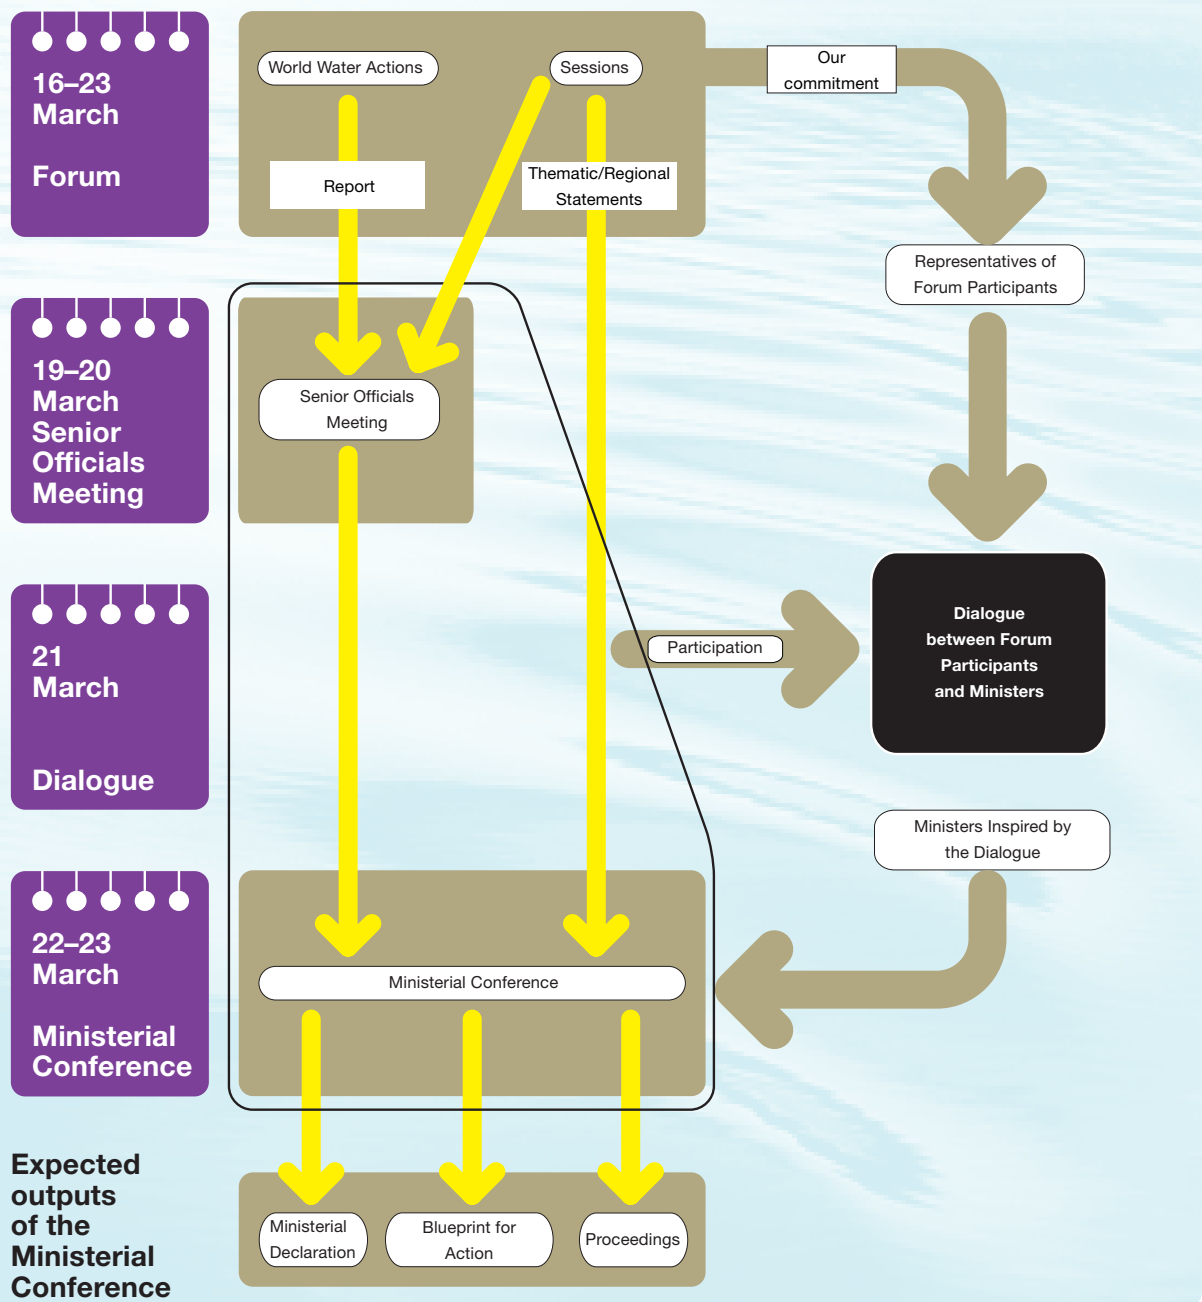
16–23 March

Forum

World Water Actions

Sessions

Our commitment

Report

Thematic/Regional Statements

Representatives of Forum Participants

19–20 March Senior Officials Meeting

Senior Officials Meeting

21 March

Dialogue

Participation

Dialogue between Forum Participants and Ministers

Ministers Inspired by the Dialogue

22–23 March

Ministerial Conference

Ministerial Conference

Expected outputs of the Ministerial Conference

Ministerial Declaration

Blueprint for Action

Proceedings